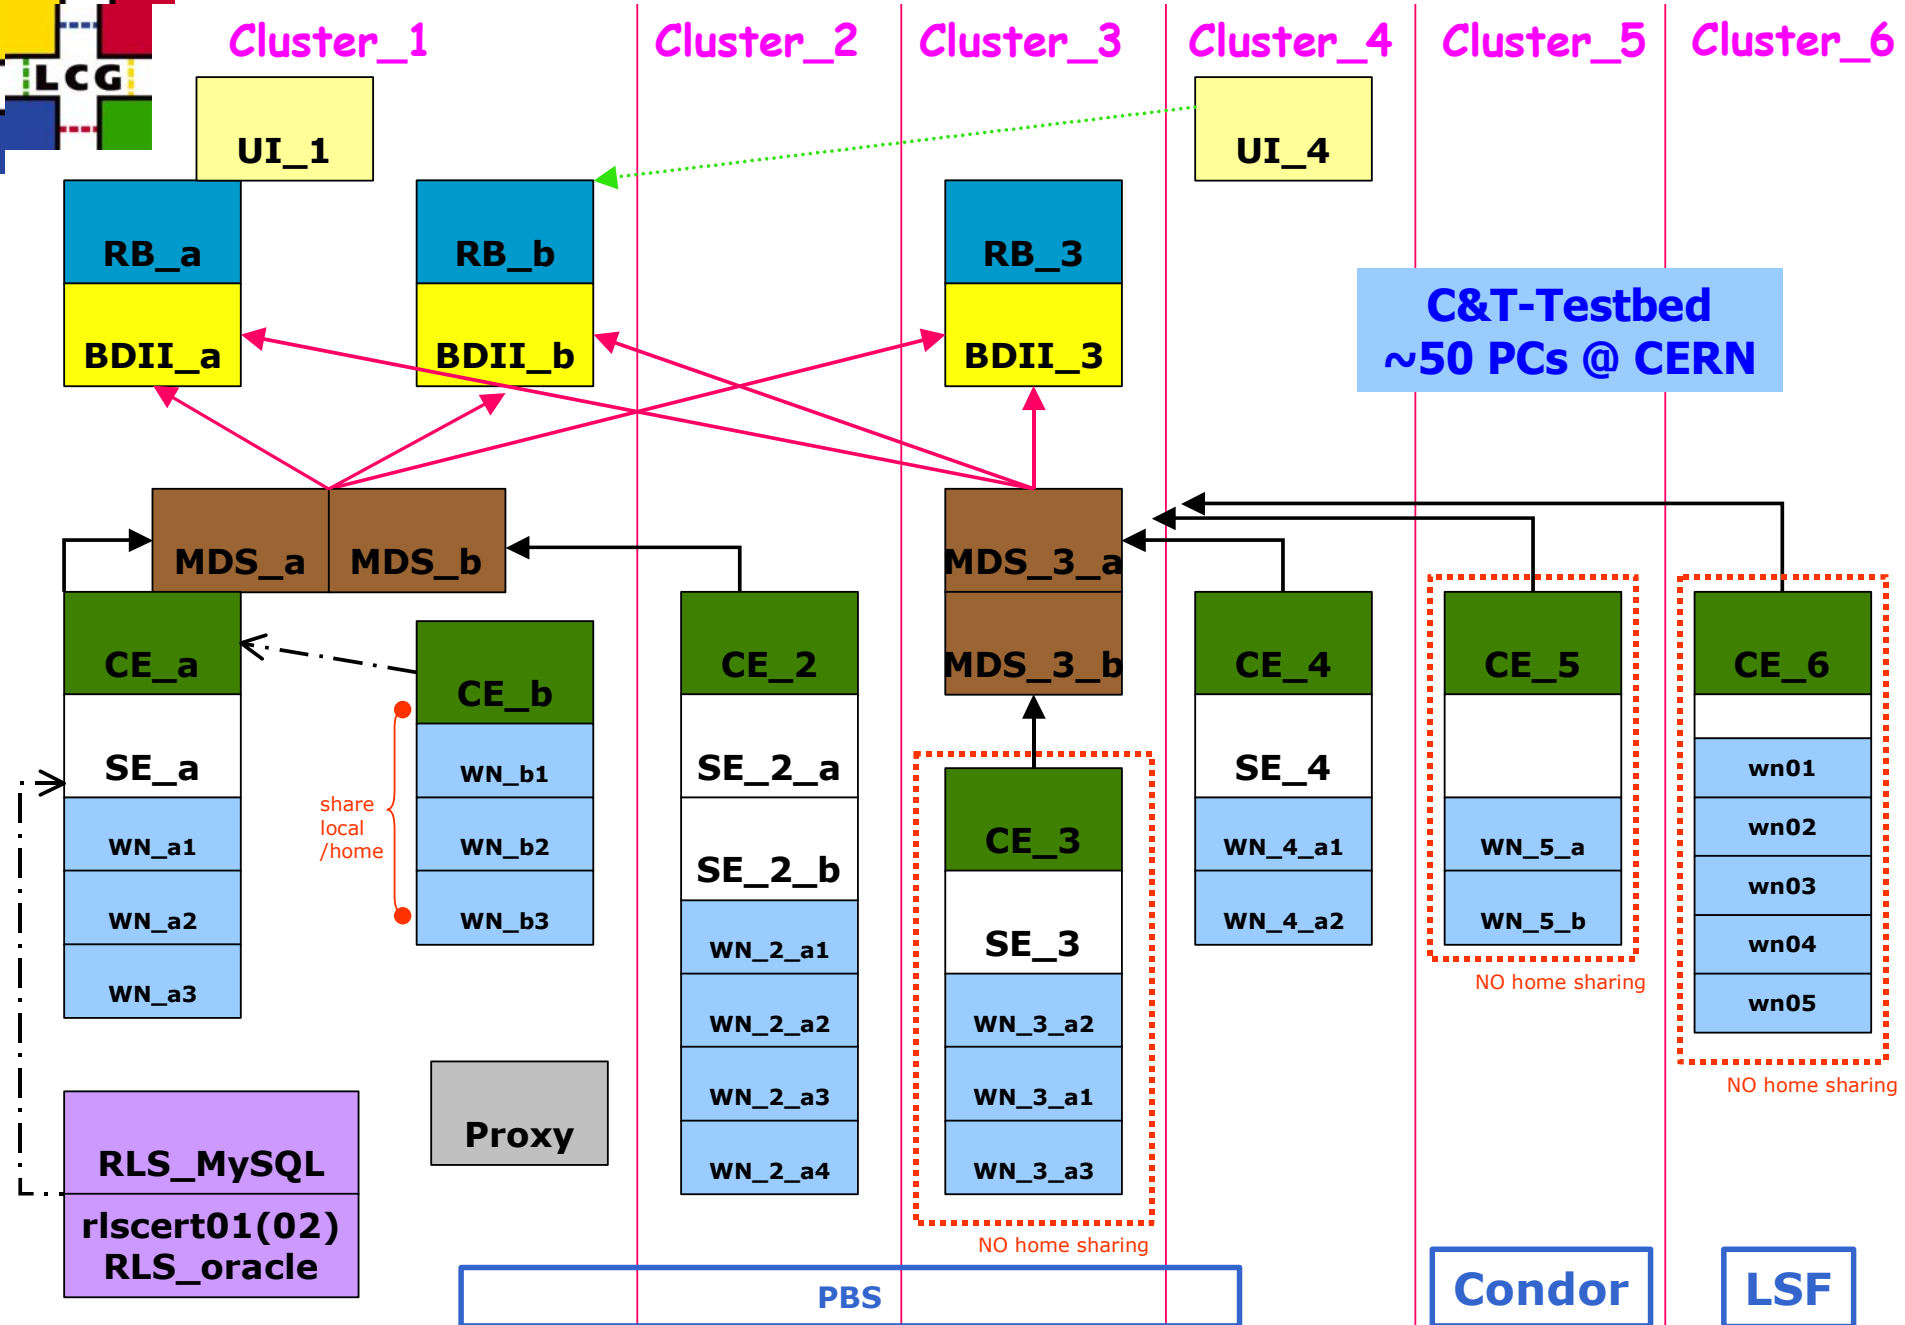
LCG

Cluster_1

Cluster_2

Cluster_3

Cluster_4

Cluster_5

Cluster_6

UI_1

UI_4

RB_a
BDII_a

RB_b
BDII_b

RB_3
BDII_3

C&T-Testbed
~50 PCs @ CERN

MDS_a

MDS_b

MDS_3_a
MDS_3_b

CE_a
SE_a
WN_a1
WN_a2
WN_a3

CE_b
WN_b1
WN_b2
WN_b3

share local /home

CE_2
SE_2_a
SE_2_b
WN_2_a1
WN_2_a2
WN_2_a3
WN_2_a4

CE_3
SE_3
WN_3_a2
WN_3_a1
WN_3_a3

NO home sharing

CE_4
SE_4
WN_4_a1
WN_4_a2

CE_5
WN_5_a
WN_5_b

NO home sharing

CE_6
wn01
wn02
wn03
wn04
wn05

NO home sharing

RLS_MySQL
rlscert01(02)
RLS_oracle

Proxy

PBS

Condor

LSF